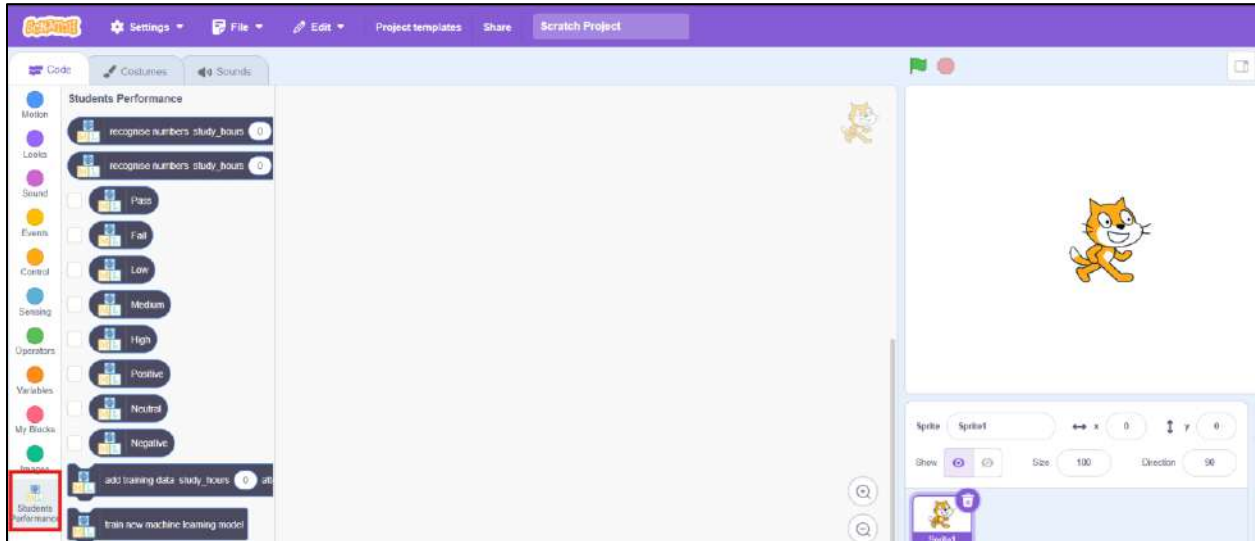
Scratch Settings File Edit Project templates Share Scratch Project

Code Costumes Sounds

Motion
Looks
Sound
Events
Control
Sensing
Operators
Variables
My Blocks
Images
Students Performance

Students Performance

recognise numbers study_hours 0

recognise numbers study_hours 0

Pass
Fail
Low
Medium
High
Positive
Neutral
Negative

add training data study_hours 0 at

train new machine learning model

Sprite Sprite1 x 0 y 0
Show Size 100 Direction 90

Sprite1